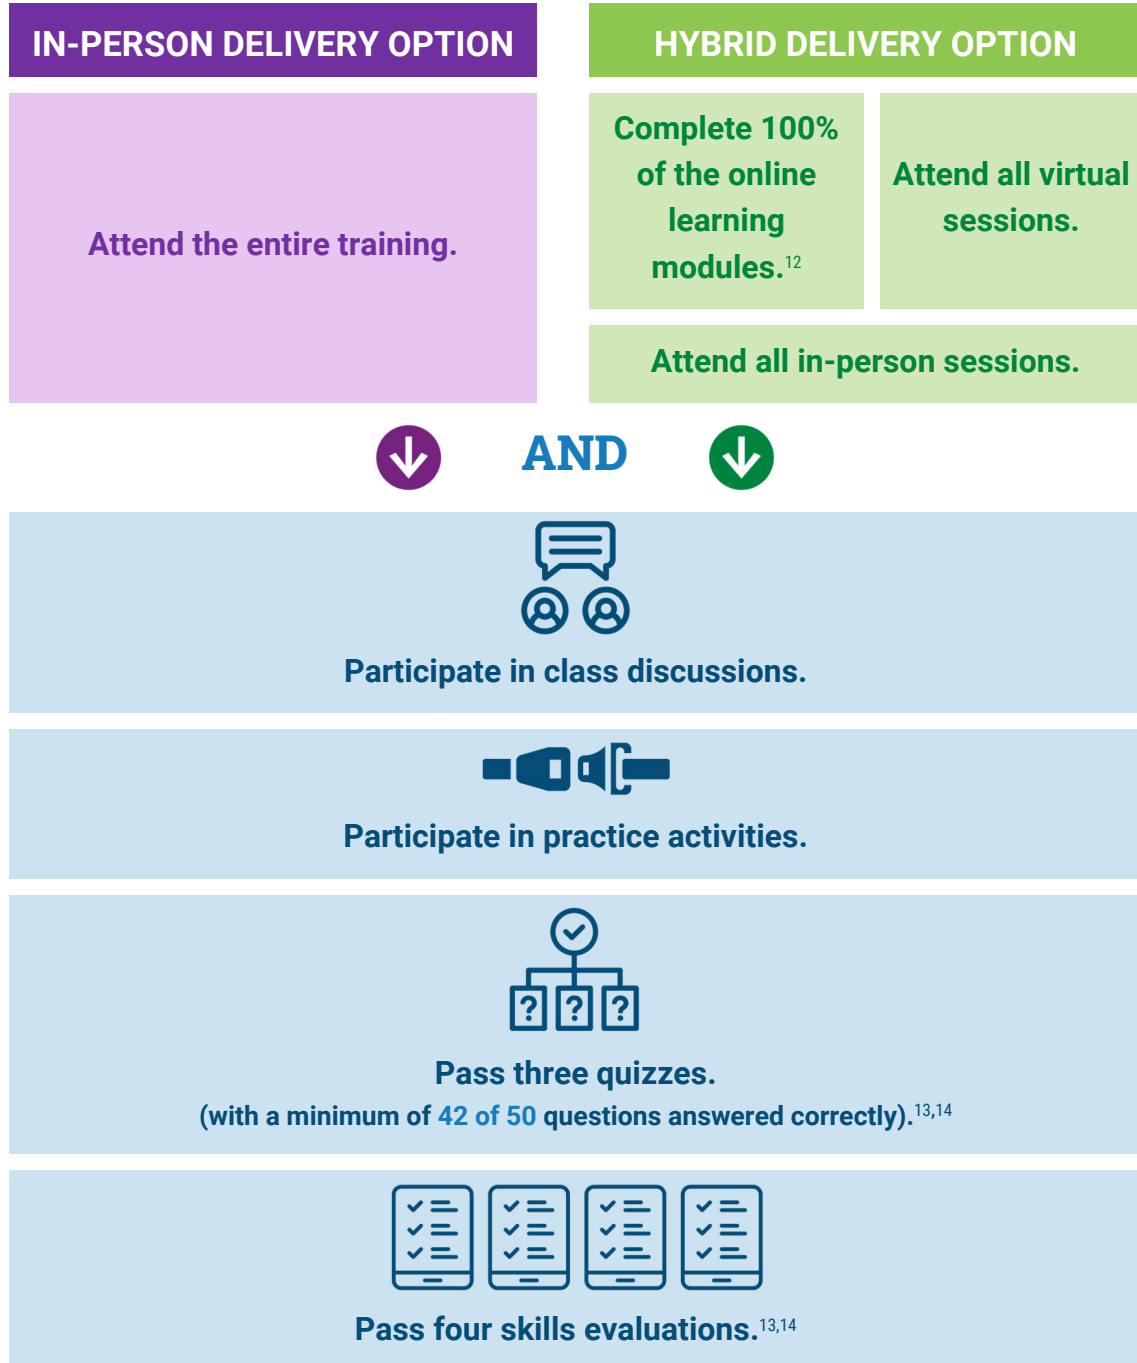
IN-PERSON DELIVERY OPTION

Attend the entire training.

HYBRID DELIVERY OPTION

Complete 100% of the online learning modules.$^{12}$

Attend all virtual sessions.

Attend all in-person sessions.

AND

Participate in class discussions.

Participate in practice activities.

? ? ?

Pass three quizzes.
(with a minimum of 42 of 50 questions answered correctly).$^{13,14}$

Pass four skills evaluations.$^{13,14}$